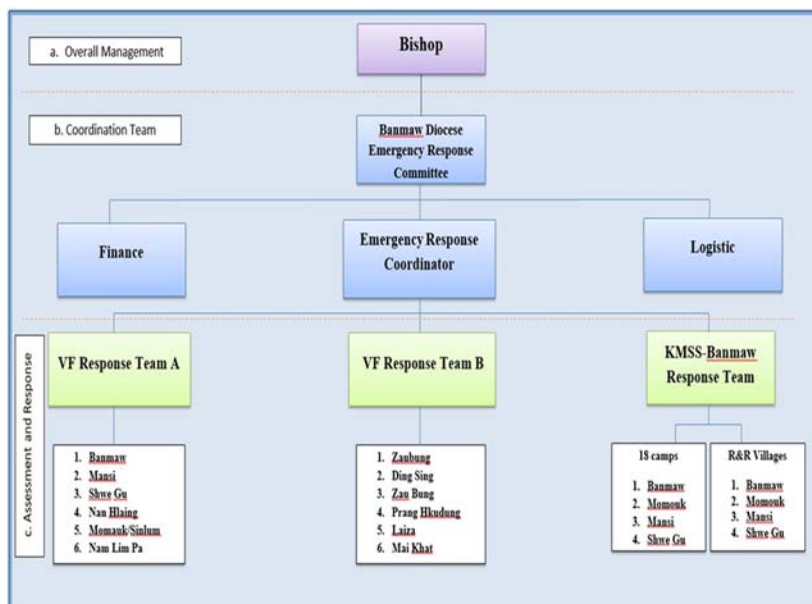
a. Overall Management

Bishop

b. Coordination Team

Banmaw Diocese Emergency Response Committee

Finance

Emergency Response Coordinator

Logistic

c. Assessment and Response

VF Response Team A

VF Response Team B

KMSS-Banmaw Response Team

1. Banmaw
2. Mansi
3. Shwe Gu
4. Nan Hlaing
5. Momauk/Sinlum
6. Nam Lim Pa

1. Zaubung
2. Ding Sing
3. Zau Bung
4. Prang Hkudung
5. Laiza
6. Mai Khat

18 camps

1. Banmaw
2. Momouk
3. Mansi
4. Shwe Gu

R&R Villages

1. Banmaw
2. Momouk
3. Mansi
4. Shwe Gu